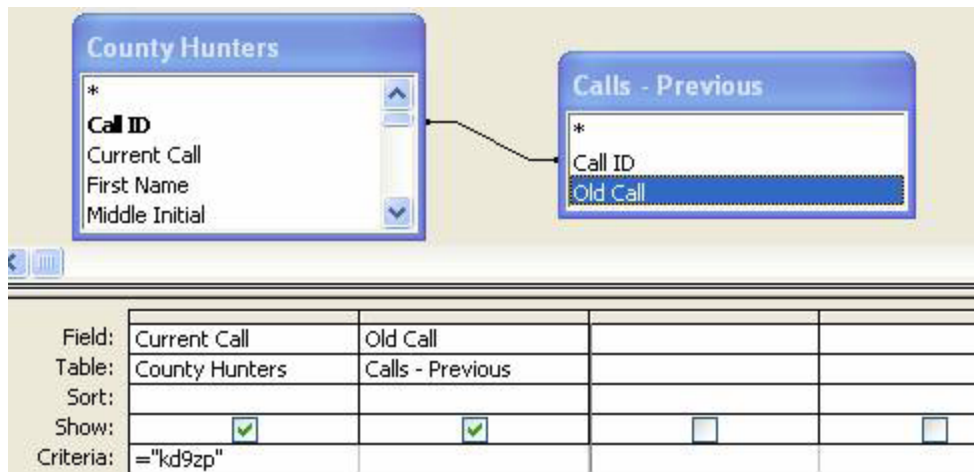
County Hunters

*
Call ID
Current Call
First Name
Middle Initial

Calls - Previous

*
Call ID
Old Call

| Field: | Current Call | Old Call | | |
|---|---|---|---|---|
| Table: | County Hunters | Calls - Previous | | |
| Sort: | | | | |
| Show: | ☑ | ☑ | ☐ | ☐ |
| Criteria: | ="kd9zp" | | | |